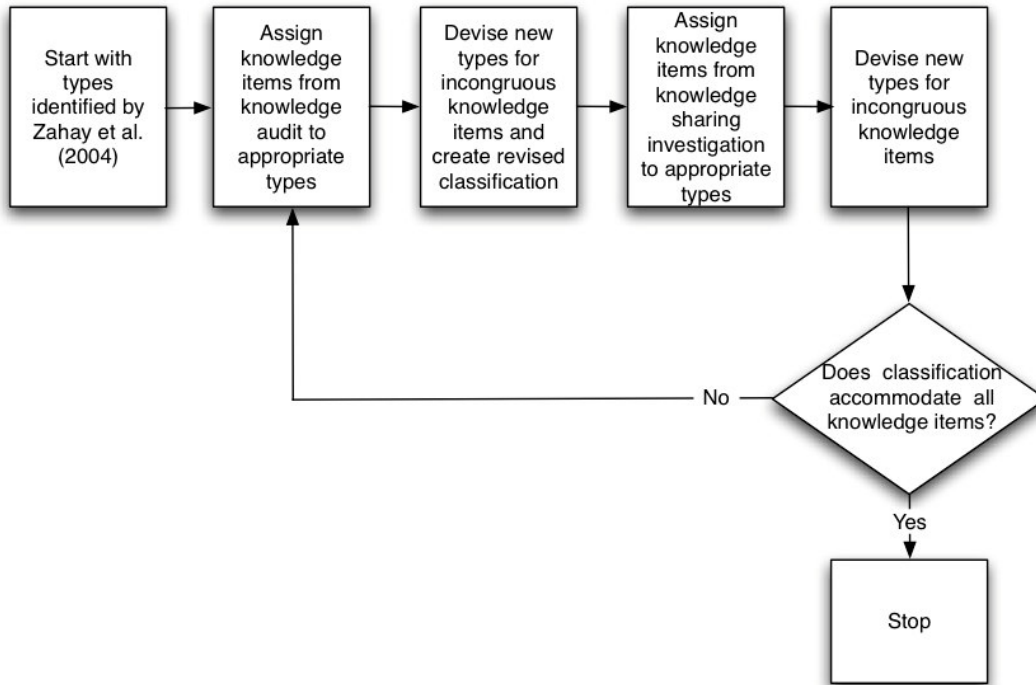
Start with types identified by Zahay et al. (2004)

Assign knowledge items from knowledge audit to appropriate types

Devise new types for incongruous knowledge items and create revised classification

Assign knowledge items from knowledge sharing investigation to appropriate types

Devise new types for incongruous knowledge items

Does classification accommodate all knowledge items?

No

Yes

Stop